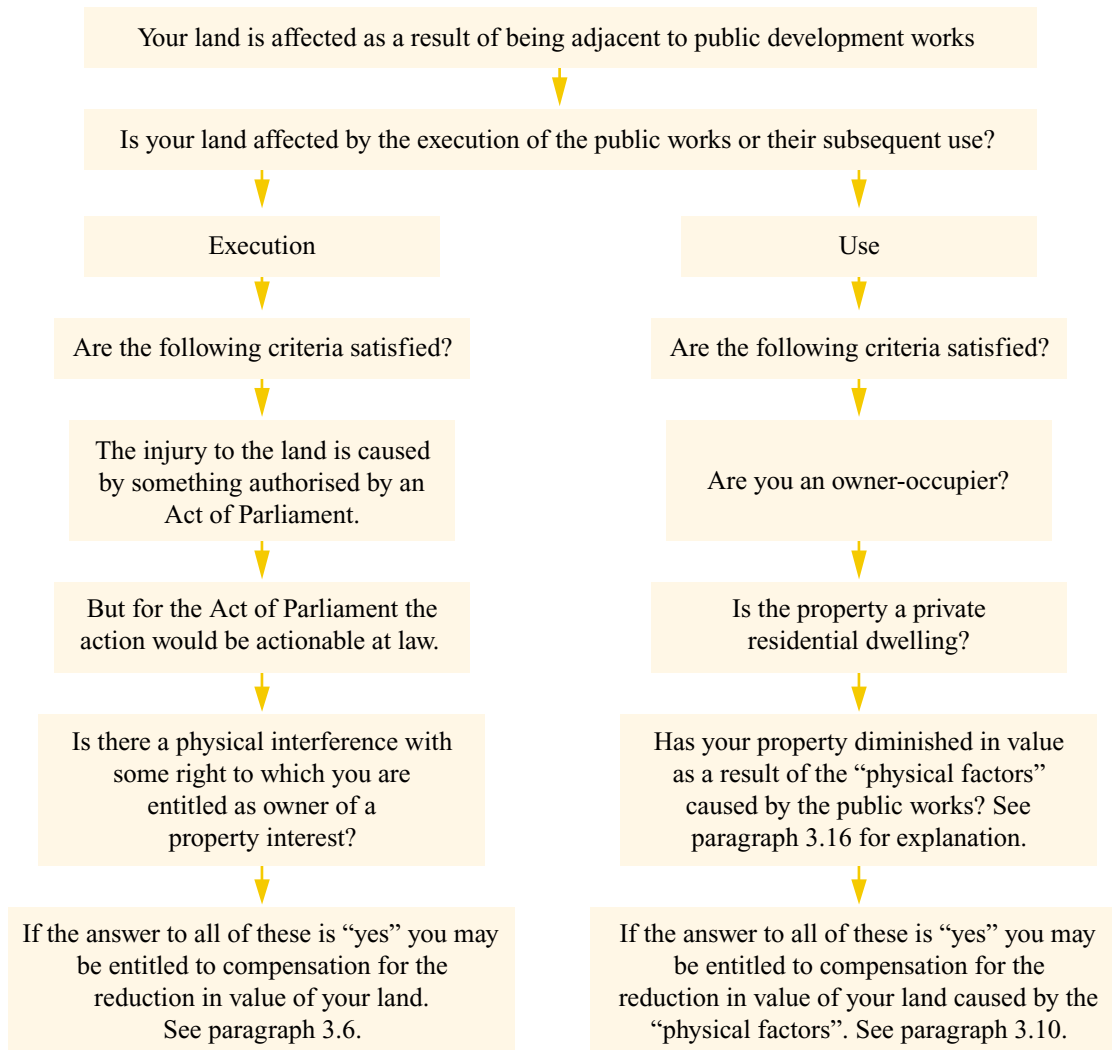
Your land is affected as a result of being adjacent to public development works

Is your land affected by the execution of the public works or their subsequent use?

Execution

Are the following criteria satisfied?

The injury to the land is caused by something authorised by an Act of Parliament.

But for the Act of Parliament the action would be actionable at law.

Is there a physical interference with some right to which you are entitled as owner of a property interest?

If the answer to all of these is "yes" you may be entitled to compensation for the reduction in value of your land. See paragraph 3.6.

Use

Are the following criteria satisfied?

Are you an owner-occupier?

Is the property a private residential dwelling?

Has your property diminished in value as a result of the "physical factors" caused by the public works? See paragraph 3.16 for explanation.

If the answer to all of these is "yes" you may be entitled to compensation for the reduction in value of your land caused by the "physical factors". See paragraph 3.10.